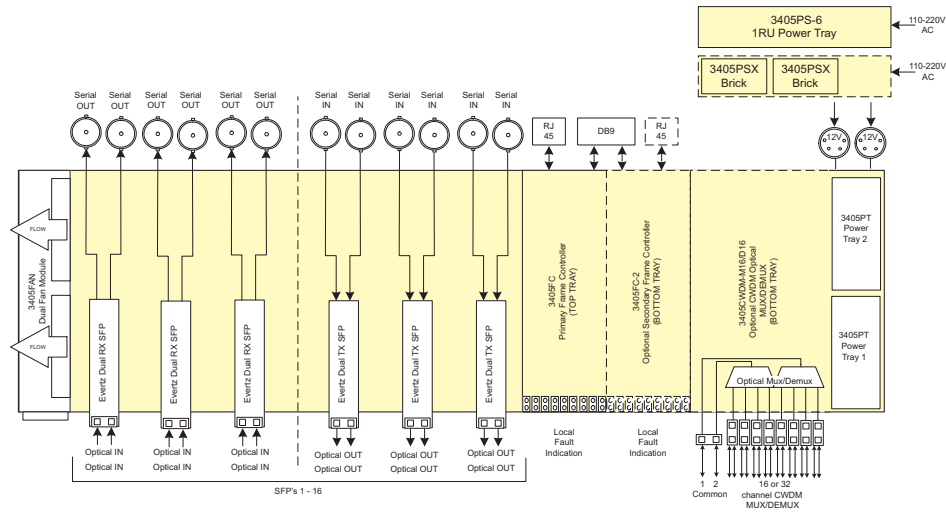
3405PS-6
1RU Power Tray

110-220V AC

3405PSX Brick

3405PSX Brick

110-220V AC

12V

12V

Serial OUT

Serial OUT

Serial OUT

Serial OUT

Serial OUT

Serial OUT

Serial IN

Serial IN

Serial IN

Serial IN

Serial IN

Serial IN

RJ 45

DB9

RJ 45

FLOW

FLOW

3405FAN
Dual Fan Module

Evertz Dual RX SFP

Evertz Dual RX SFP

Evertz Dual RX SFP

Evertz Dual TX SFP

Evertz Dual TX SFP

Evertz Dual TX SFP

3405FC
Primary Frame Controller
(TOP TRAY)

3405FC-2
Optional Secondary Frame Controller
(BOTTOM TRAY)

3405CWDM-M16/D16
Optional CWDM Optical MUX/DEMUX
(BOTTOM TRAY)

3405PT
Power
Tray 2

3405PT
Power
Tray 1

Optical Mux/Demux

Optical IN
Optical IN

Optical IN
Optical IN

Optical IN
Optical IN

Optical OUT
Optical OUT

Optical OUT
Optical OUT

Optical OUT
Optical OUT

Local Fault Indication

Local Fault Indication

1 2
Common

16 or 32
channel CWDM
MUX/DEMUX

SFP's 1 - 16